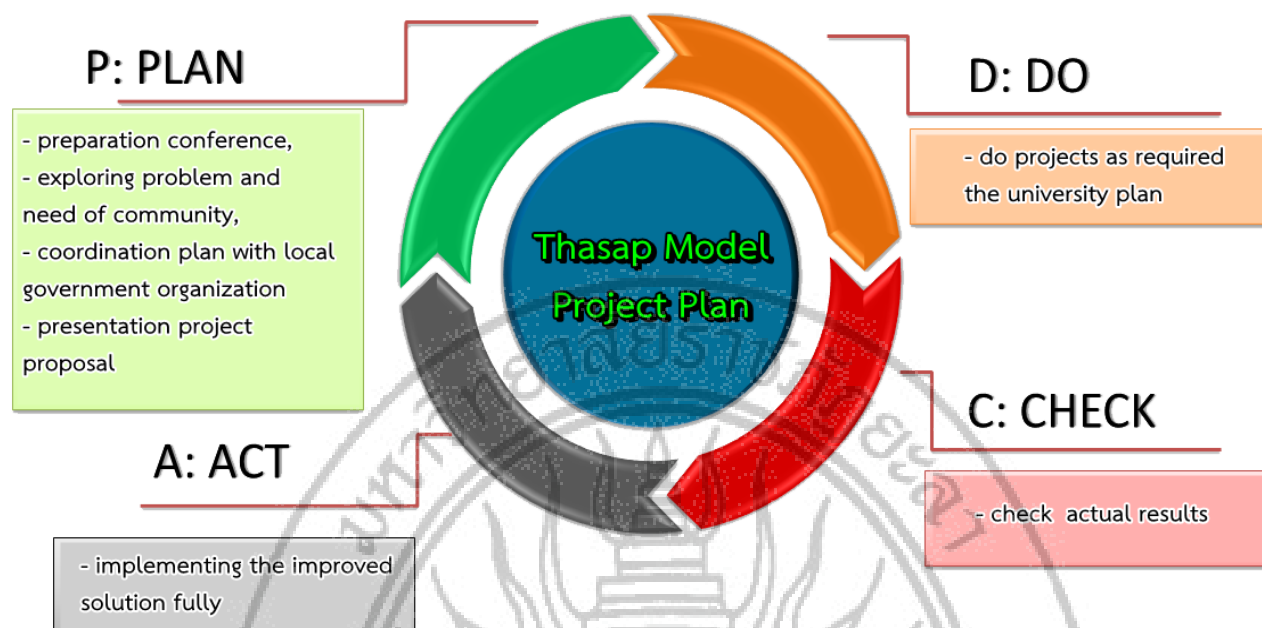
P: PLAN

- preparation conference,
- exploring problem and need of community,
- coordination plan with local government organization
- presentation project proposal

D: DO

- do projects as required the university plan

Thasap Model Project Plan

C: CHECK

- check actual results

A: ACT

- implementing the improved solution fully